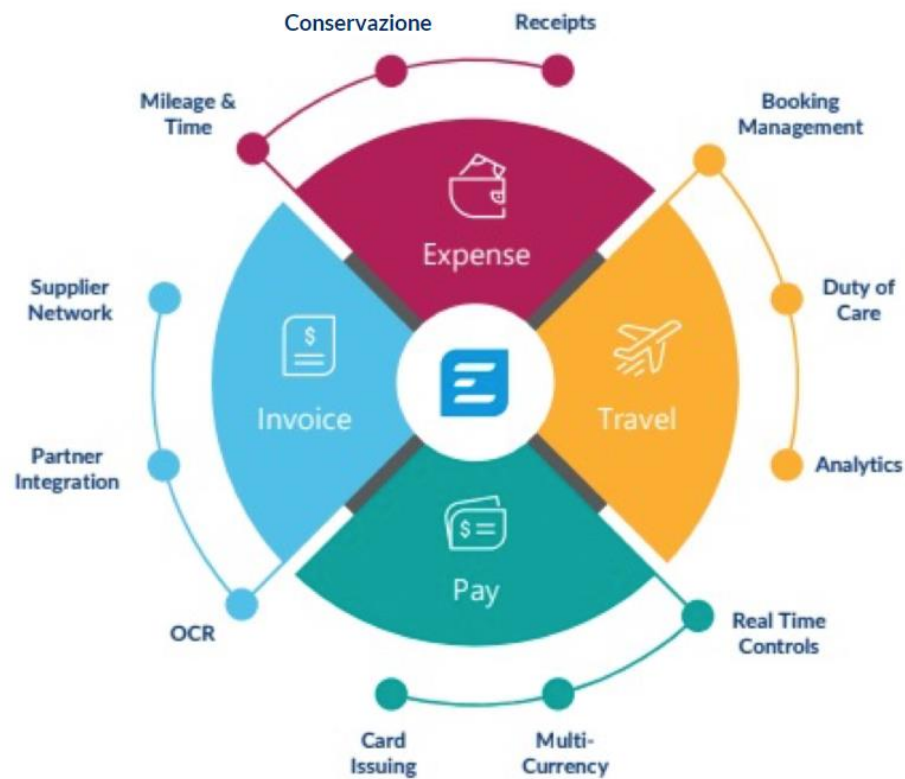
Conservazione

Receipts

Mileage & Time

Booking Management

Expense

Supplier Network

Duty of Care

Invoice

Travel

Partner Integration

Analytics

Pay

OCR

Real Time Controls

Card Issuing

Multi-Currency